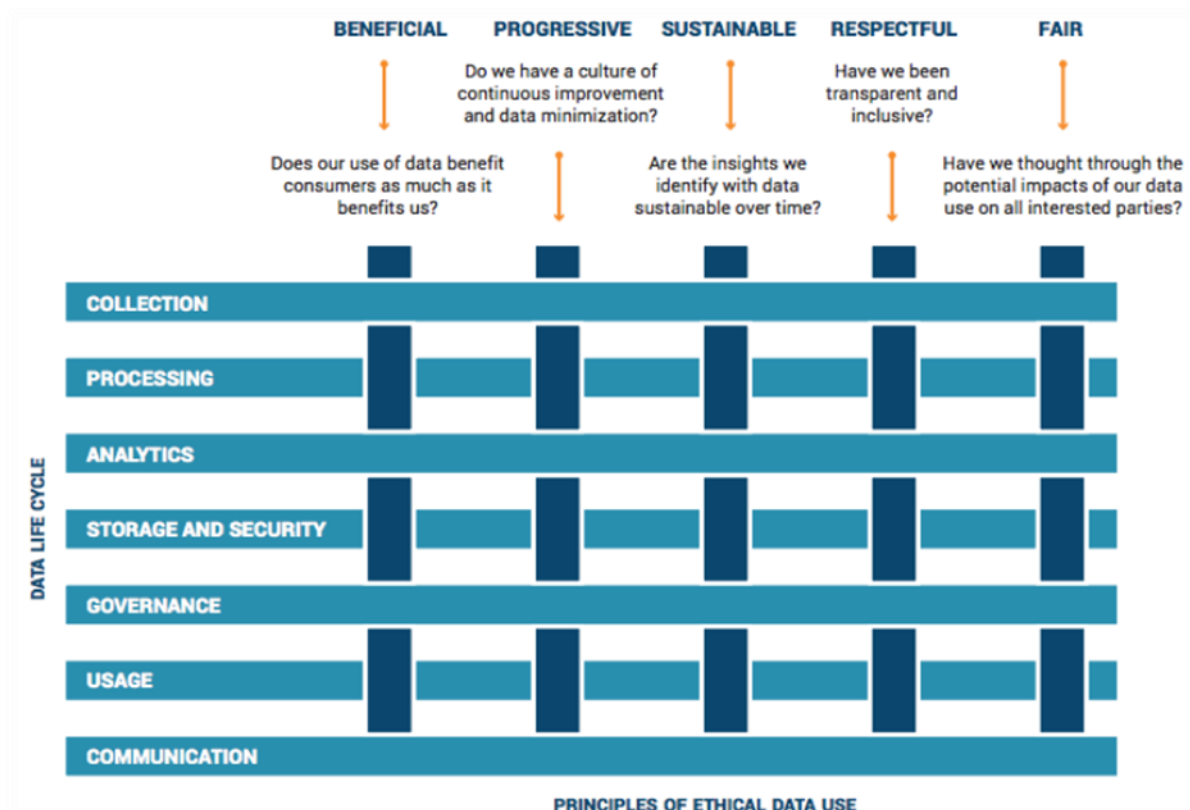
BENEFICIAL PROGRESSIVE SUSTAINABLE RESPECTFUL FAIR

Do we have a culture of continuous improvement and data minimization?

Have we been transparent and inclusive?

Does our use of data benefit consumers as much as it benefits us?

Are the insights we identify with data sustainable over time?

Have we thought through the potential impacts of our data use on all interested parties?

DATA LIFE CYCLE

COLLECTION

PROCESSING

ANALYTICS

STORAGE AND SECURITY

GOVERNANCE

USAGE

COMMUNICATION

PRINCIPLES OF ETHICAL DATA USE